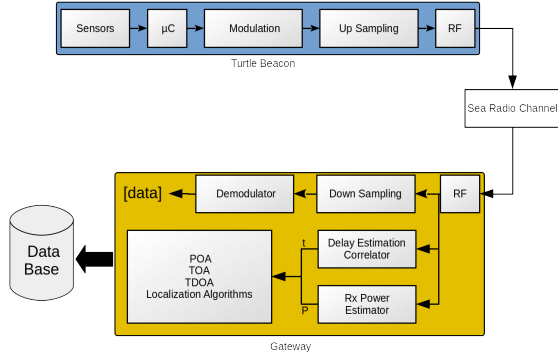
Sensors
µC
Modulation
Up Sampling
RF
Turtle Beacon

Sea Radio Channel

[data]
Demodulator
Down Sampling
RF

Data Base

POA
TOA
TDOA
Localization Algorithms

t
Delay Estimation Correlator

P
Rx Power Estimator

Gateway